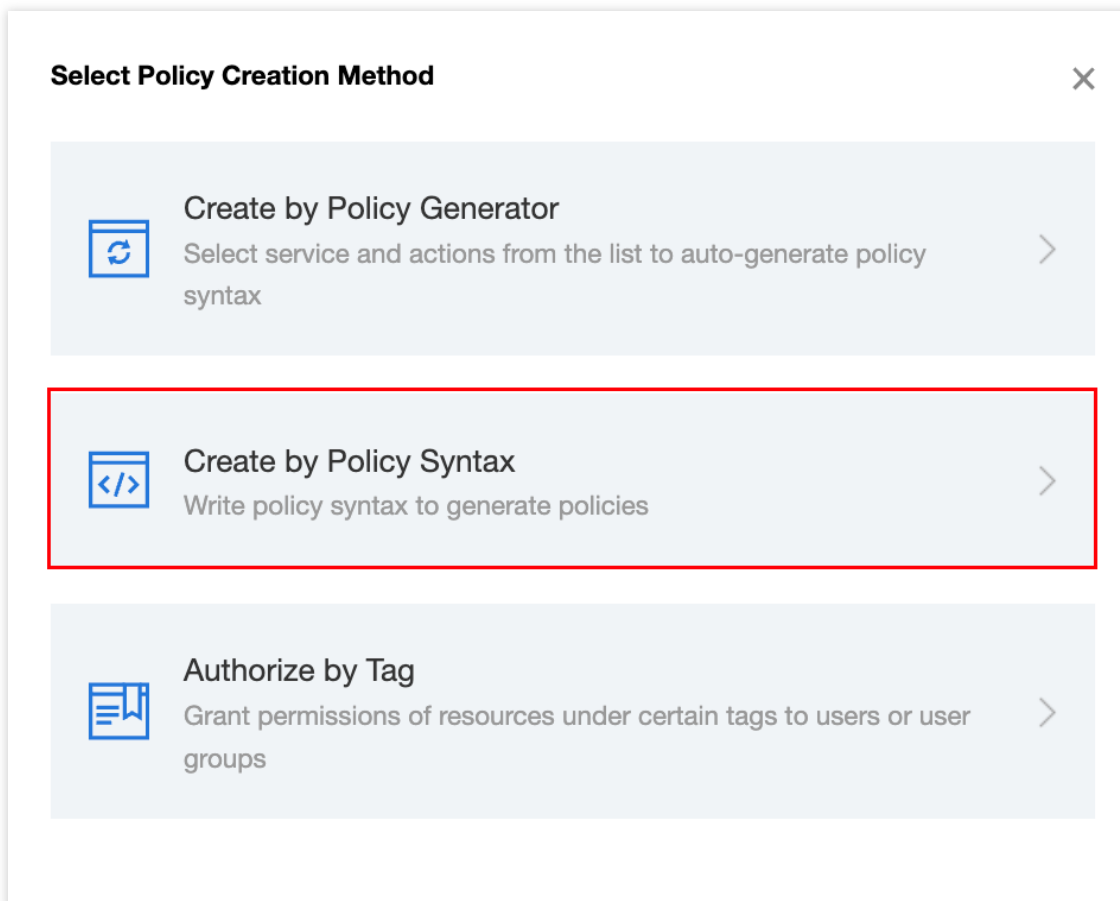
Select Policy Creation Method

×

Create by Policy Generator
Select service and actions from the list to auto-generate policy syntax

Create by Policy Syntax
Write policy syntax to generate policies

Authorize by Tag
Grant permissions of resources under certain tags to users or user groups